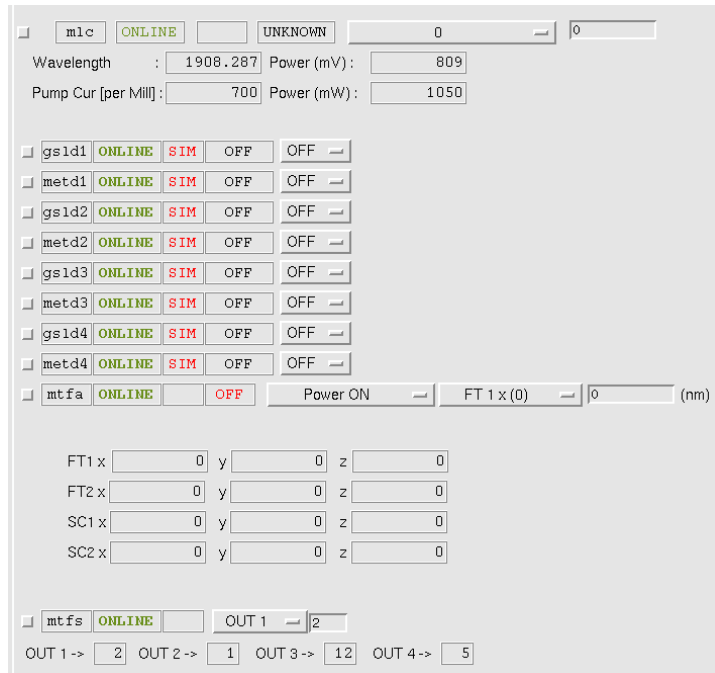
mlc ONLINE UNKNOWN 0 0

Wavelength : 1908.287 Power (mV): 809

Pump Cur [per Mill]: 700 Power (mW): 1050

gsld1 ONLINE SIM OFF OFF
metd1 ONLINE SIM OFF OFF
gsld2 ONLINE SIM OFF OFF
metd2 ONLINE SIM OFF OFF
gsld3 ONLINE SIM OFF OFF
metd3 ONLINE SIM OFF OFF
gsld4 ONLINE SIM OFF OFF
metd4 ONLINE SIM OFF OFF
mtfa ONLINE OFF Power ON FT 1 x (0) 0 (nm)

FT1 x 0 y 0 z 0
FT2 x 0 y 0 z 0
SC1 x 0 y 0 z 0
SC2 x 0 y 0 z 0

mtfs ONLINE OUT 1 2

OUT 1 -> 2 OUT 2 -> 1 OUT 3 -> 12 OUT 4 -> 5